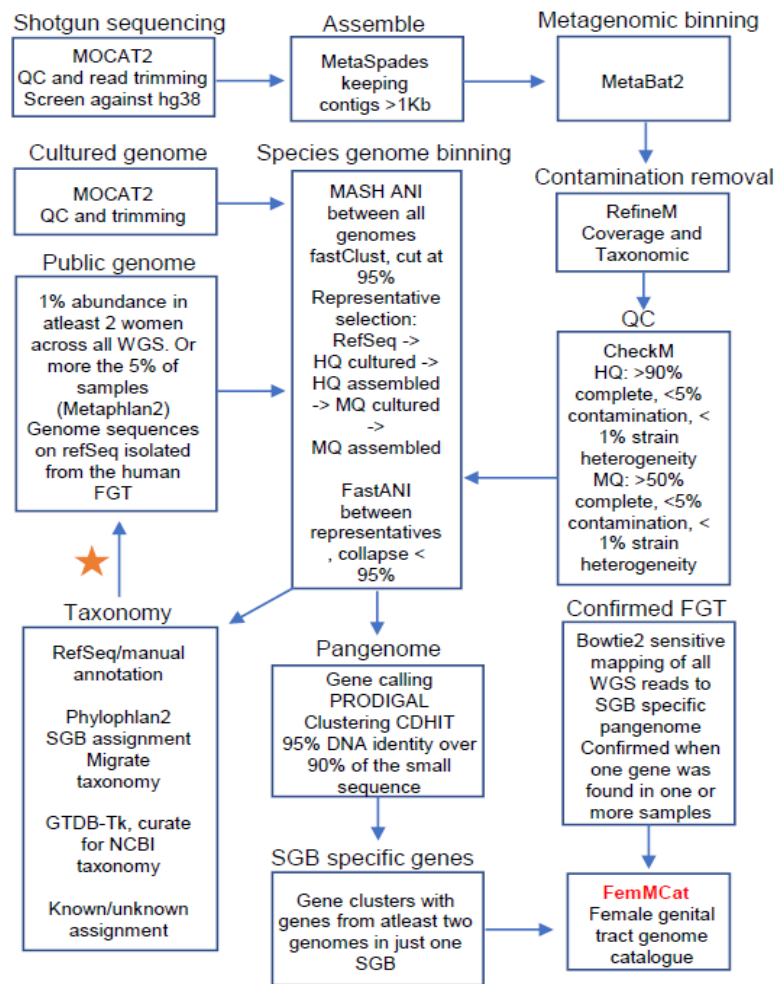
Shotgun sequencing

MOCAT2
QC and read trimming
Screen against hg38

Assemble

MetaSpades keeping contigs >1Kb

Metagenomic binning

MetaBat2

Cultured genome

MOCAT2
QC and trimming

Species genome binning

MASH ANI between all genomes fastClust, cut at 95%
Representative selection: RefSeq -> HQ cultured -> HQ assembled -> MQ cultured -> MQ assembled

FastANI between representatives , collapse < 95%

Contamination removal

RefineM
Coverage and Taxonomic

Public genome

1% abundance in atleast 2 women across all WGS. Or more the 5% of samples (Metaphlan2)
Genome sequences on refSeq isolated from the human FGT

QC

CheckM
HQ: >90% complete, <5% contamination, < 1% strain heterogeneity
MQ: >50% complete, <5% contamination, < 1% strain heterogeneity

Taxonomy

RefSeq/manual annotation

Phylophlan2 SGB assignment Migrate taxonomy

GTDB-Tk, curate for NCBI taxonomy

Known/unknown assignment

Pangenome

Gene calling PRODIGAL
Clustering CDHIT
95% DNA identity over 90% of the small sequence

Confirmed FGT

Bowtie2 sensitive mapping of all WGS reads to SGB specific pangenome
Confirmed when one gene was found in one or more samples

SGB specific genes

Gene clusters with genes from atleast two genomes in just one SGB

FemMCat
Female genital tract genome catalogue